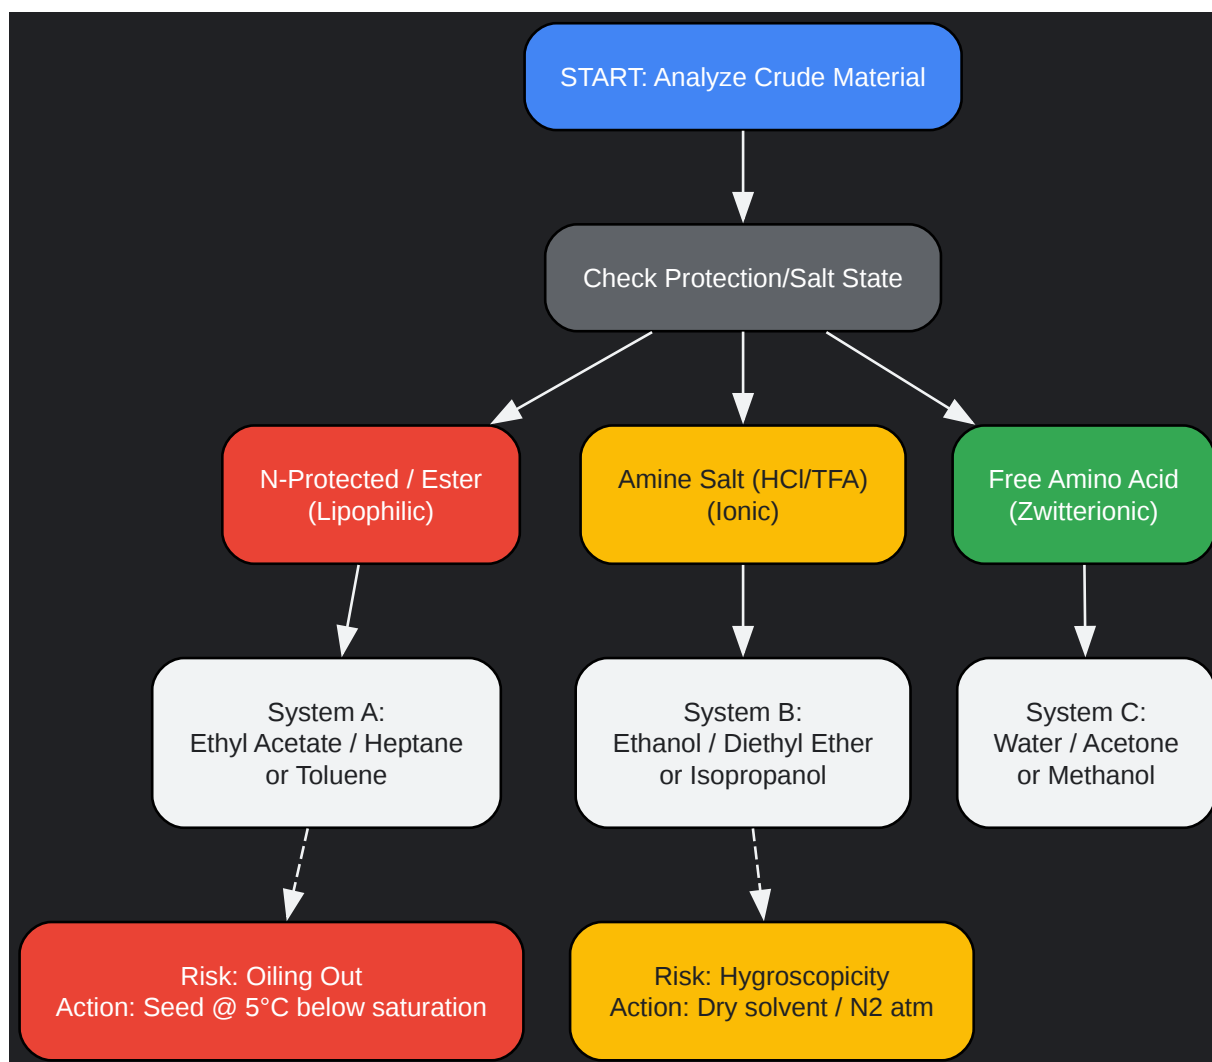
START: Analyze Crude Material

Check Protection/Salt State

N-Protected / Ester
(Lipophilic)

Amine Salt (HCl/TFA)
(Ionic)

Free Amino Acid
(Zwitterionic)

System A:
Ethyl Acetate / Heptane
or Toluene

System B:
Ethanol / Diethyl Ether
or Isopropanol

System C:
Water / Acetone
or Methanol

Risk: Oiling Out
Action: Seed @ 5°C below saturation

Risk: Hygroscopicity
Action: Dry solvent / N2 atm